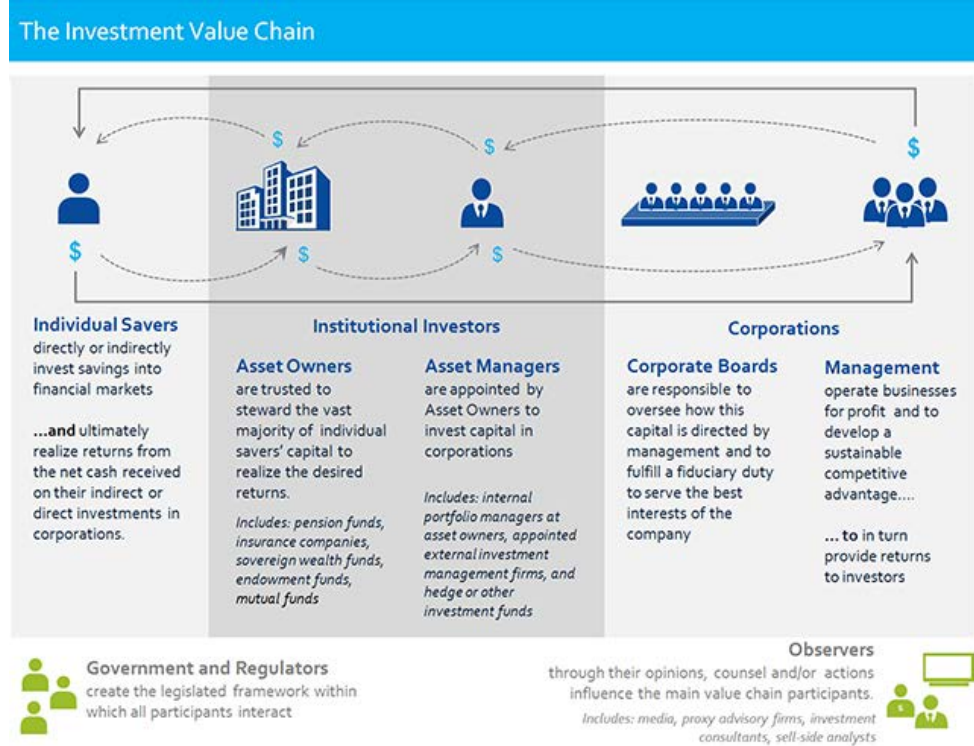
The Investment Value Chain

$ $ $ $ $ $

Individual Savers
directly or indirectly invest savings into financial markets

...and ultimately realize returns from the net cash received on their indirect or direct investments in corporations.

Institutional Investors

Asset Owners
are trusted to steward the vast majority of individual savers' capital to realize the desired returns.

Includes: pension funds, insurance companies, sovereign wealth funds, endowment funds, mutual funds

Asset Managers
are appointed by Asset Owners to invest capital in corporations

Includes: internal portfolio managers at asset owners, appointed external investment management firms, and hedge or other investment funds

Corporations

Corporate Boards
are responsible to oversee how this capital is directed by management and to fulfill a fiduciary duty to serve the best interests of the company

Management
operate businesses for profit and to develop a sustainable competitive advantage....

... to in turn provide returns to investors

Government and Regulators
create the legislated framework within which all participants interact

Observers
through their opinions, counsel and/or actions influence the main value chain participants.

Includes: media, proxy advisory firms, investment consultants, sell-side analysts